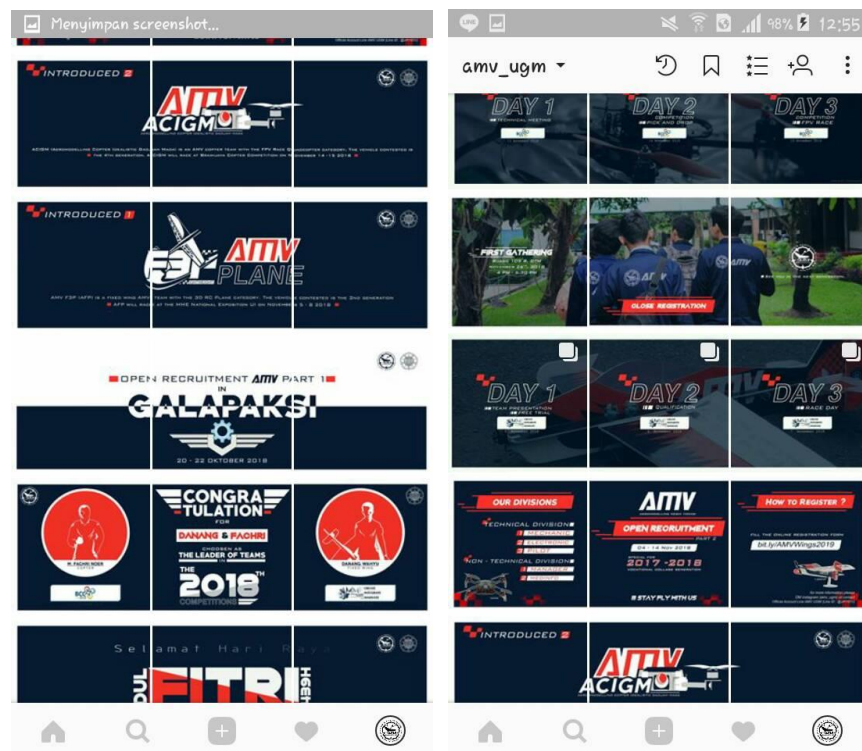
Menyimpan screenshot...

INTRODUCED 2

AMV ACIGMO

INTRODUCED 1

AMV PLANE

OPEN RECRUITMENT AMV PART 1 IN

GALAPAKSI

20 - 22 OKTOBER 2018

CONGRATULATION FOR DANANG & FACHRI CHOOSEN AS THE LEADER OF TEAMS IN THE 2018TH COMPETITIONS

M. FACHRI NOER

DANANG WAHYU

Selamat Hari Raya

FITRI

12:55

98%

amv_ugm

DAY 1

DAY 2

DAY 3

FIRST GATHERING

CLOSE REGISTRATION

DAY 1

DAY 2

DAY 3

RACE DAY

OUR DIVISIONS

TECHNICAL DIVISION

NON - TECHNICAL DIVISION

AMV

OPEN RECRUITMENT

2017 - 2018

STAY FLY WITH US

How to Register ?

bit.ly/AMVWings2019

INTRODUCED 2

AMV ACIGMO